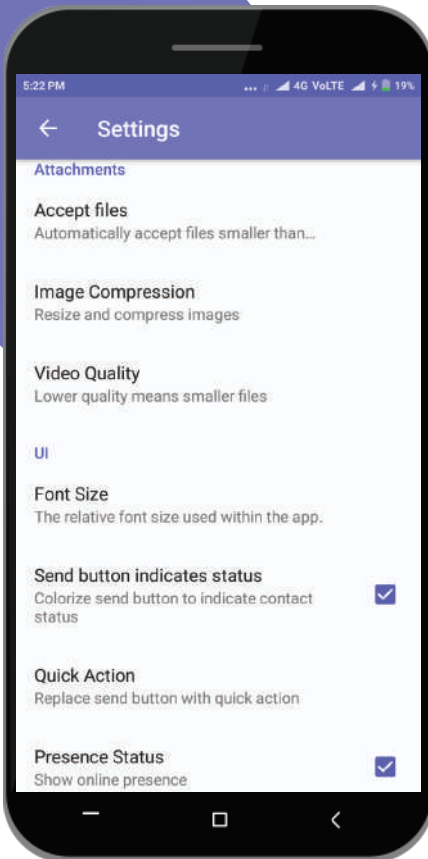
5:22 PM ... 4G VoLTE 19%

Settings

Attachments

Accept files
Automatically accept files smaller than...

Image Compression
Resize and compress images

Video Quality
Lower quality means smaller files

UI

Font Size
The relative font size used within the app.

Send button indicates status
Colorize send button to indicate contact status

Quick Action
Replace send button with quick action

Presence Status
Show online presence